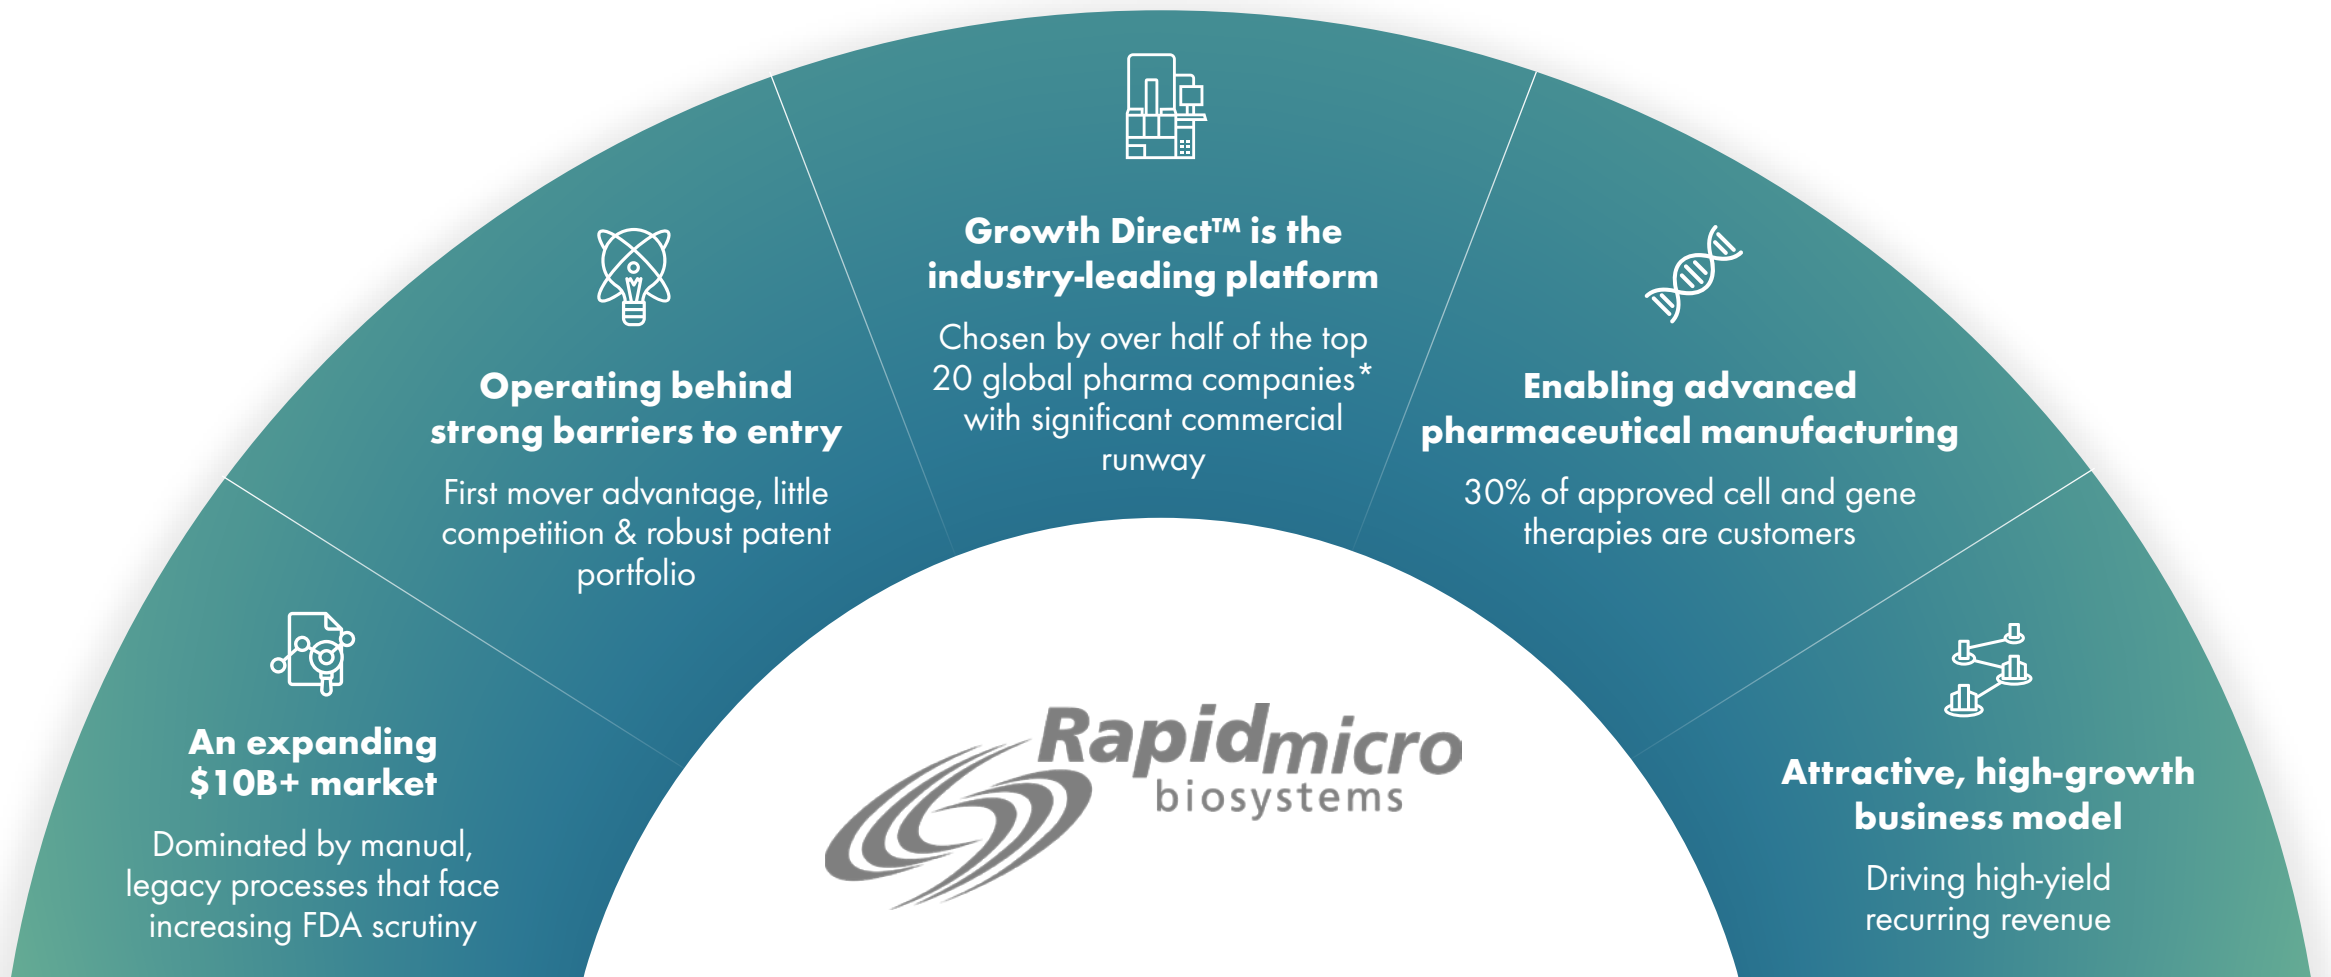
An expanding $10B+ market

Dominated by manual, legacy processes that face increasing FDA scrutiny

Operating behind strong barriers to entry

First mover advantage, little competition & robust patent portfolio

Growth Direct™ is the industry-leading platform

Chosen by over half of the top 20 global pharma companies* with significant commercial runway

Enabling advanced pharmaceutical manufacturing

30% of approved cell and gene therapies are customers

Attractive, high-growth business model

Driving high-yield recurring revenue

Rapidmicro biosystems